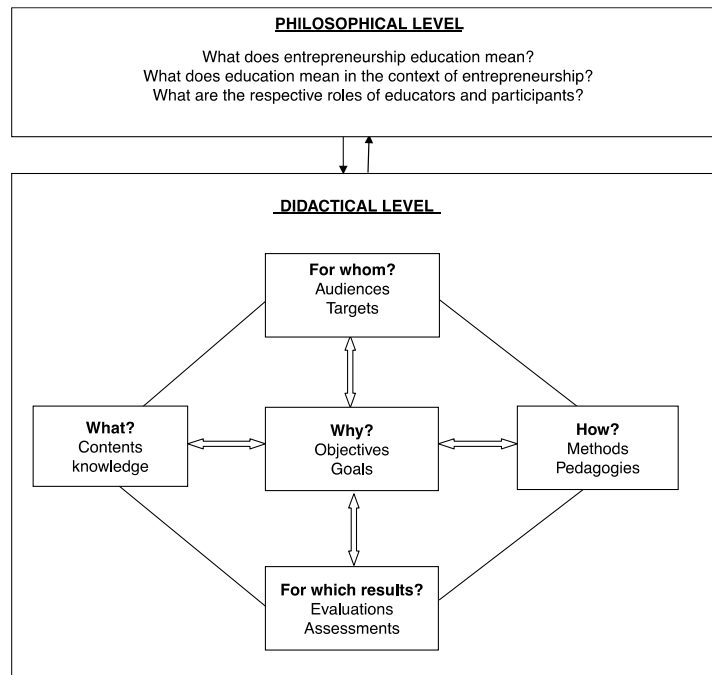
PHILOSOPHICAL LEVEL

What does entrepreneurship education mean?
What does education mean in the context of entrepreneurship?
What are the respective roles of educators and participants?

DIDACTICAL LEVEL

For whom?
Audiences
Targets

What?
Contents
knowledge

Why?
Objectives
Goals

How?
Methods
Pedagogies

For which results?
Evaluations
Assessments